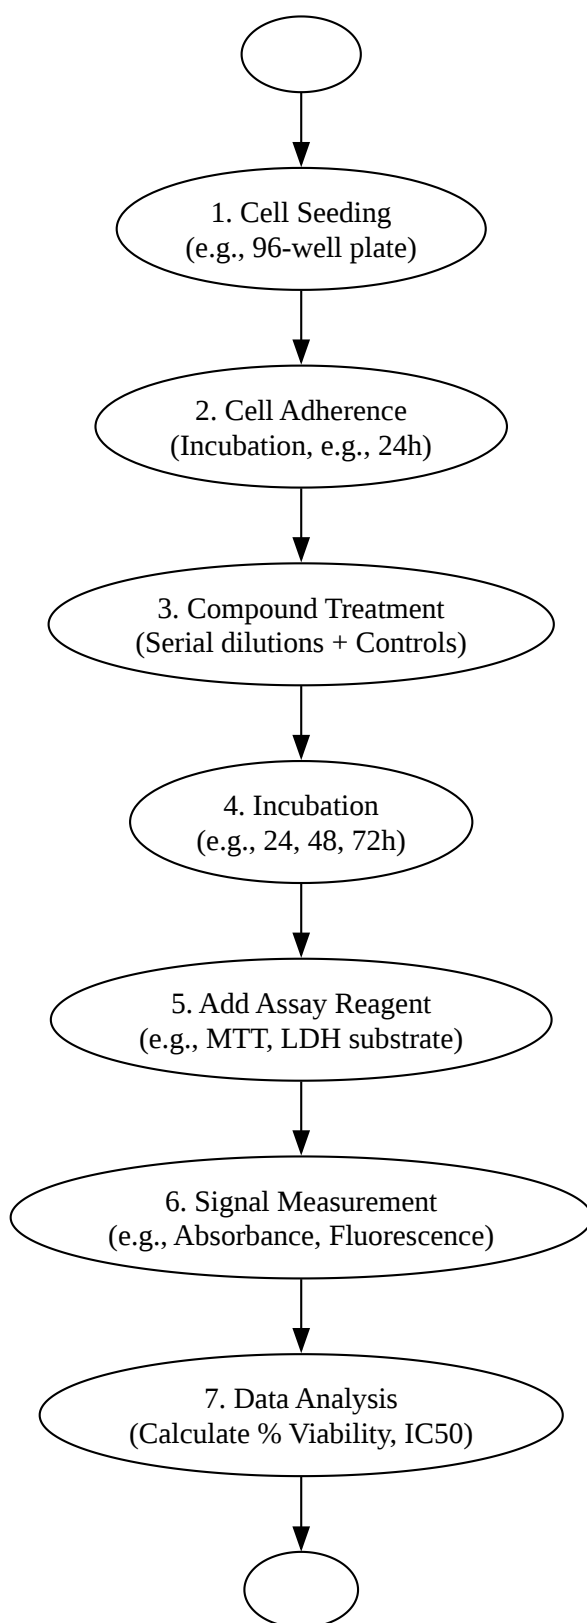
1. Cell Seeding
(e.g., 96-well plate)

2. Cell Adherence
(Incubation, e.g., 24h)

3. Compound Treatment
(Serial dilutions + Controls)

4. Incubation
(e.g., 24, 48, 72h)

5. Add Assay Reagent
(e.g., MTT, LDH substrate)

6. Signal Measurement
(e.g., Absorbance, Fluorescence)

7. Data Analysis
(Calculate % Viability, IC50)